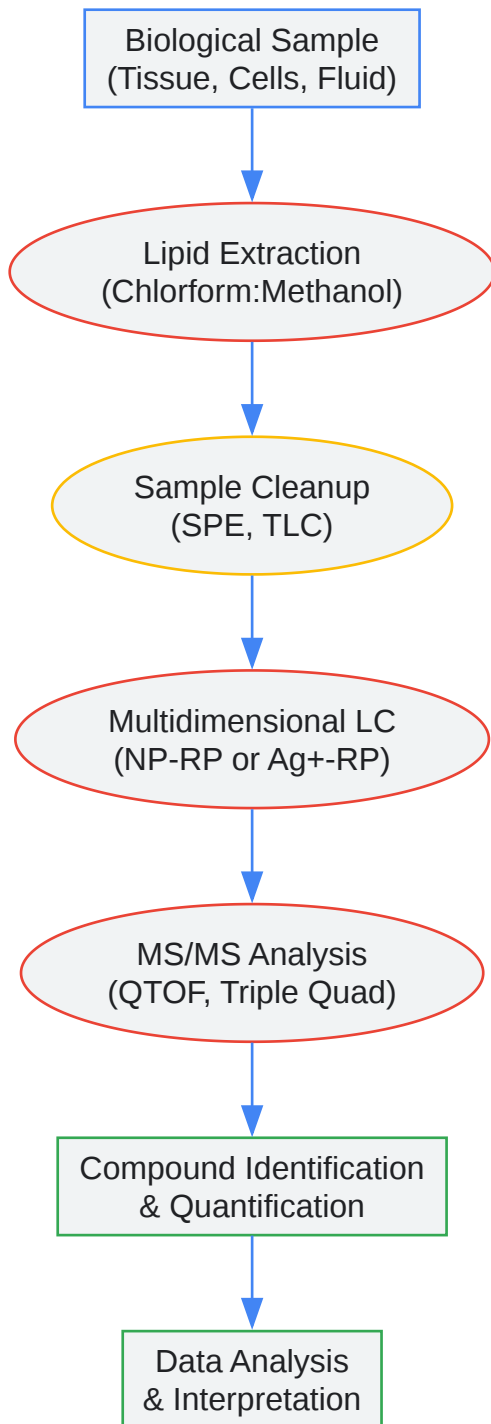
Biological Sample
(Tissue, Cells, Fluid)

Lipid Extraction
(Chlorform:Methanol)

Sample Cleanup
(SPE, TLC)

Multidimensional LC
(NP-RP or Ag+-RP)

MS/MS Analysis
(QTOF, Triple Quad)

Compound Identification
& Quantification

Data Analysis
& Interpretation